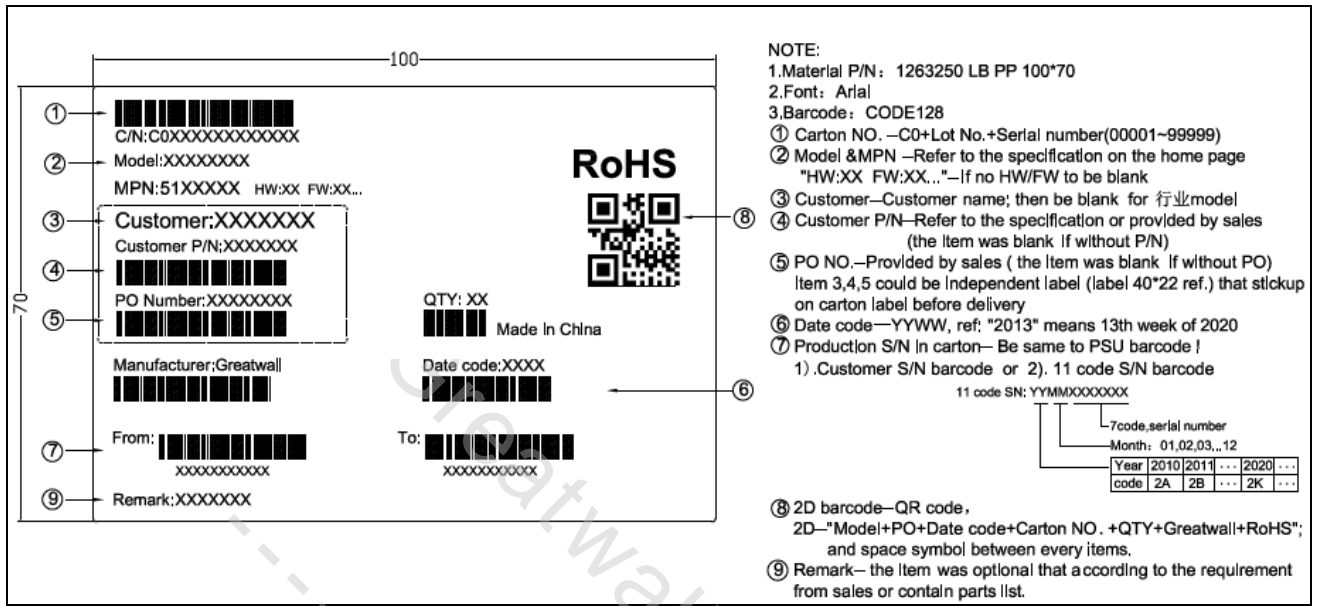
100

70

①
C/N:C0XXXXXXXXXXXX
② Model:XXXXXXXX
MPN:51XXXXX HW:XX FW:XX...
③ Customer:XXXXXXX
Customer P/N;XXXXXXX
④
PO Number:XXXXXXXX
⑤

RoHS
⑧

QTY: XX
Made in China

Manufacturer;Greatwall

Date code:XXXX
⑥

⑦ From:
XXXXXXXXXXX

To:
XXXXXXXXXXX

⑨ Remark:XXXXXXX

Greatwall

NOTE:
1.Material P/N: 1263250 LB PP 100*70
2.Font: Arial
3,Barcode: CODE128
① Carton NO. –C0+Lot No.+Serial number(00001~99999)
② Model &MPN –Refer to the specification on the home page "HW:XX FW:XX..."–If no HW/FW to be blank
③ Customer–Customer name; then be blank for 行业model
④ Customer P/N–Refer to the specification or provided by sales (the item was blank if without P/N)
⑤ PO NO.–Provided by sales ( the item was blank if without PO) Item 3,4,5 could be independent label (label 40*22 ref.) that stickup on carton label before delivery
⑥ Date code—YYWW, ref: "2013" means 13th week of 2020
⑦ Production S/N in carton– Be same to PSU barcode !
1).Customer S/N barcode or 2). 11 code S/N barcode

11 code SN: YYMMXXXXXXX
7code,serial number
Month: 01,02,03,.,12

| Year | 2010 | 2011 | ··· | 2020 | ··· |
|---|---|---|---|---|---|
| code | 2A | 2B | ··· | 2K | ··· |

⑧ 2D barcode–QR code,
2D–"Model+PO+Date code+Carton NO. +QTY+Greatwall+RoHS"; and space symbol between every items.
⑨ Remark– the item was optional that according to the requirement from sales or contain parts list.